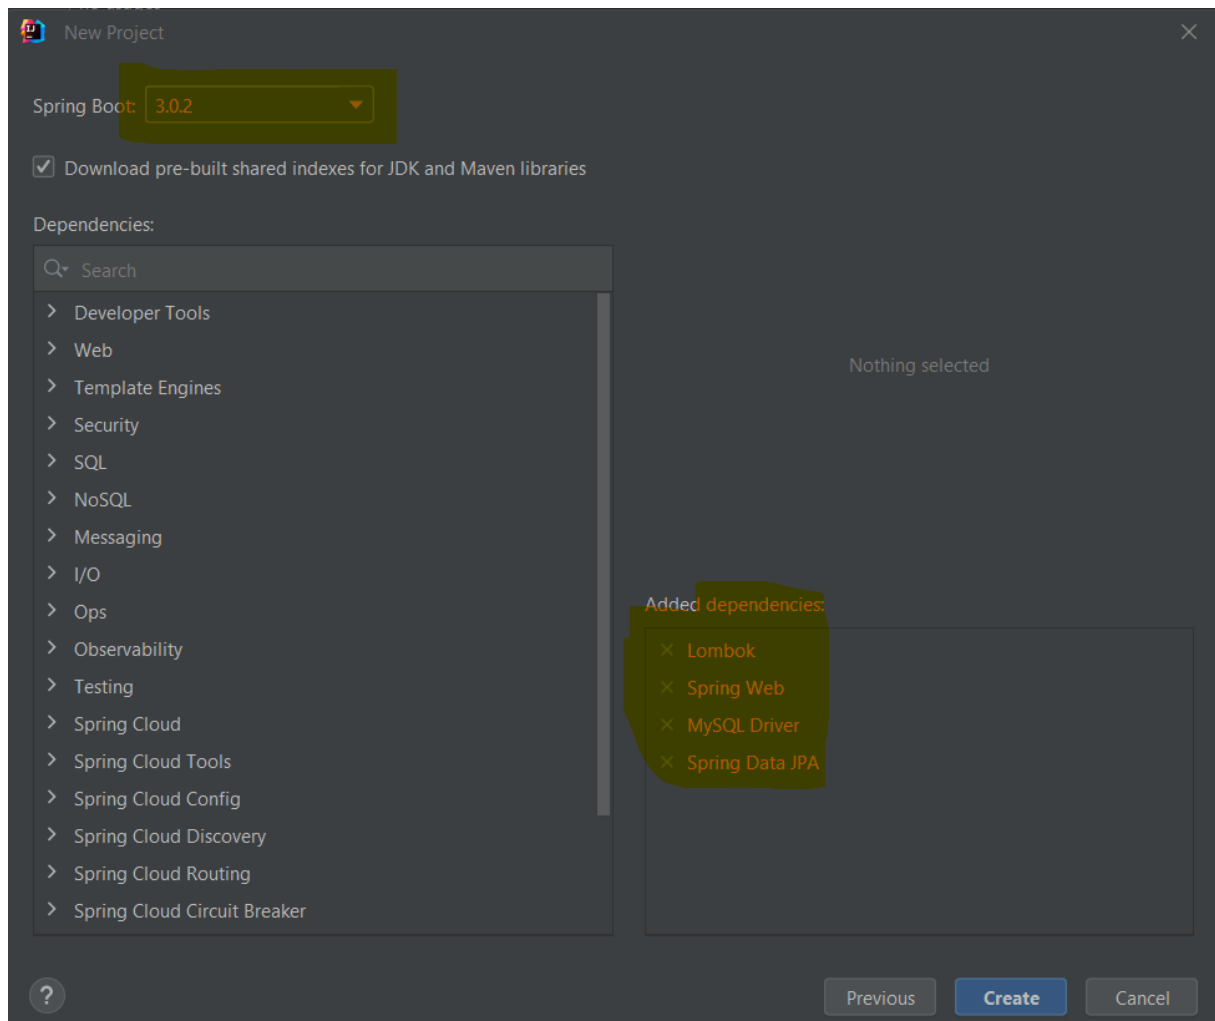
New Project

Spring Boot: 3.0.2

Download pre-built shared indexes for JDK and Maven libraries

Dependencies:

Search

Developer Tools
Web
Template Engines
Security
SQL
NoSQL
Messaging
I/O
Ops
Observability
Testing
Spring Cloud
Spring Cloud Tools
Spring Cloud Config
Spring Cloud Discovery
Spring Cloud Routing
Spring Cloud Circuit Breaker

Nothing selected

Added dependencies:

Lombok
Spring Web
MySQL Driver
Spring Data JPA

?

Previous
Create
Cancel